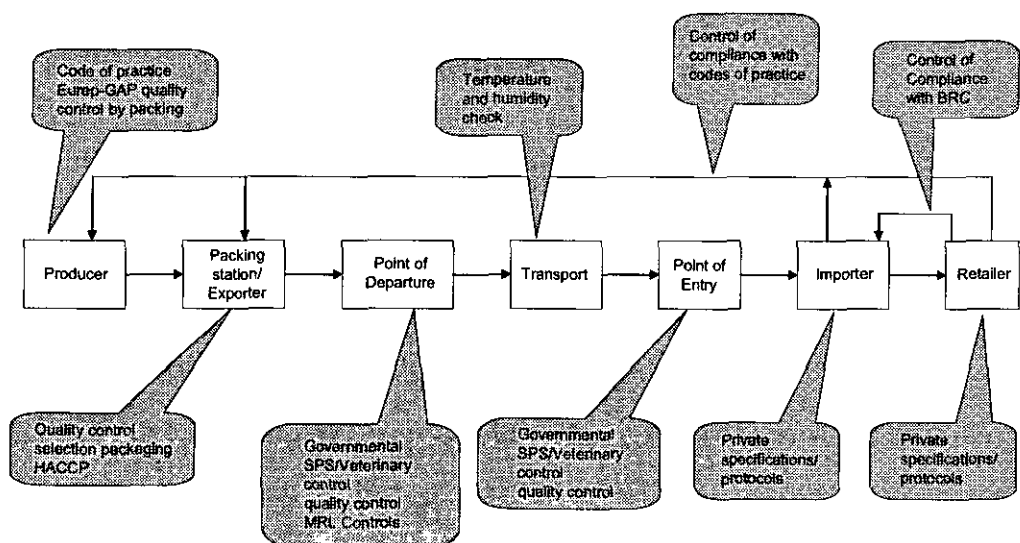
Code of practice Eurep-GAP quality control by packing

Temperature and humidity check

Control of compliance with codes of practice

Control of Compliance with BRC

Producer

Packing station/ Exporter

Point of Departure

Transport

Point of Entry

Importer

Retailer

Quality control selection packaging HACCP

Governmental SPS/Veterinary control quality control MRL Controls

Governmental SPS/Veterinary control quality control

Private specifications/ protocols

Private specifications/ protocols